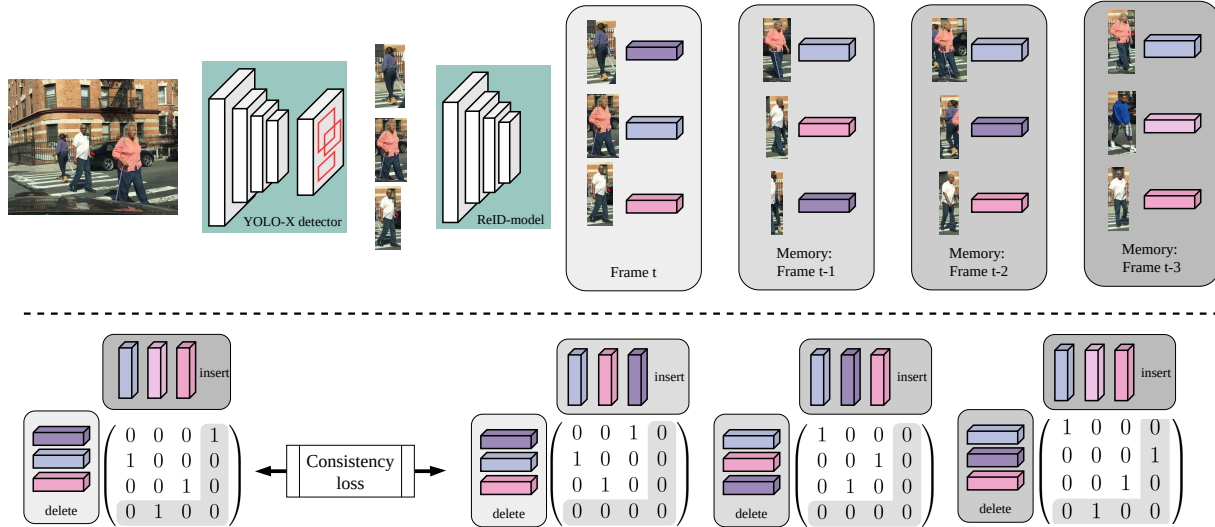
YOLO-X detector

ReID-model

Frame t

Memory: Frame t-1

Memory: Frame t-2

Memory: Frame t-3

insert

delete

$\begin{pmatrix} 0 & 0 & 0 & 1 \\ 1 & 0 & 0 & 0 \\ 0 & 0 & 1 & 0 \\ 0 & 1 & 0 & 0 \end{pmatrix}$

Consistency loss

insert

delete

$\begin{pmatrix} 0 & 0 & 1 & 0 \\ 1 & 0 & 0 & 0 \\ 0 & 1 & 0 & 0 \\ 0 & 0 & 0 & 0 \end{pmatrix}$

insert

delete

$\begin{pmatrix} 1 & 0 & 0 & 0 \\ 0 & 0 & 1 & 0 \\ 0 & 1 & 0 & 0 \\ 0 & 0 & 0 & 0 \end{pmatrix}$

insert

delete

$\begin{pmatrix} 1 & 0 & 0 & 0 \\ 0 & 0 & 0 & 1 \\ 0 & 0 & 1 & 0 \\ 0 & 1 & 0 & 0 \end{pmatrix}$